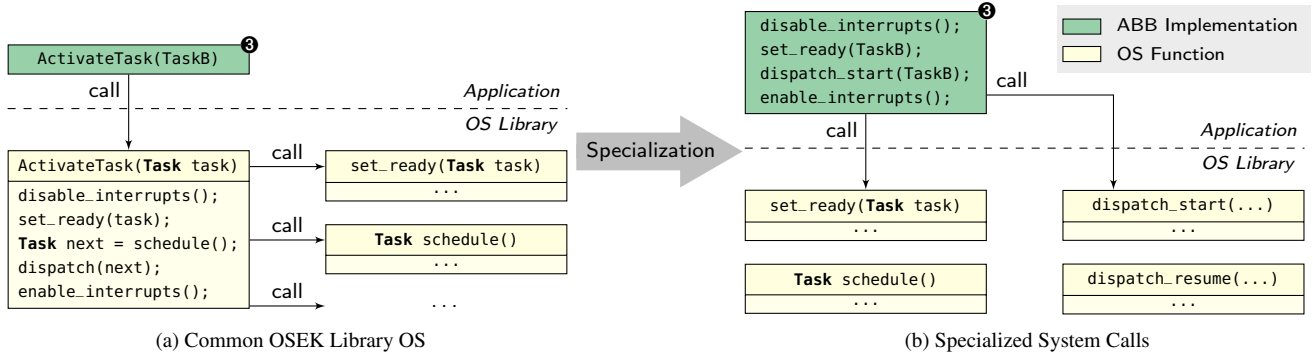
ActivateTask(TaskB) ❸

call

Application

OS Library

ActivateTask(**Task** task)

disable_interrupts();
set_ready(task);
**Task** next = schedule();
dispatch(next);
enable_interrupts();

call

set_ready(**Task** task)

...

call

**Task** schedule()

...

call

...

(a) Common OSEK Library OS

Specialization

disable_interrupts(); ❸
set_ready(TaskB);
dispatch_start(TaskB);
enable_interrupts();

ABB Implementation

OS Function

call

call

Application

OS Library

set_ready(**Task** task)

...

dispatch_start(...)

...

**Task** schedule()

...

dispatch_resume(...)

...

(b) Specialized System Calls